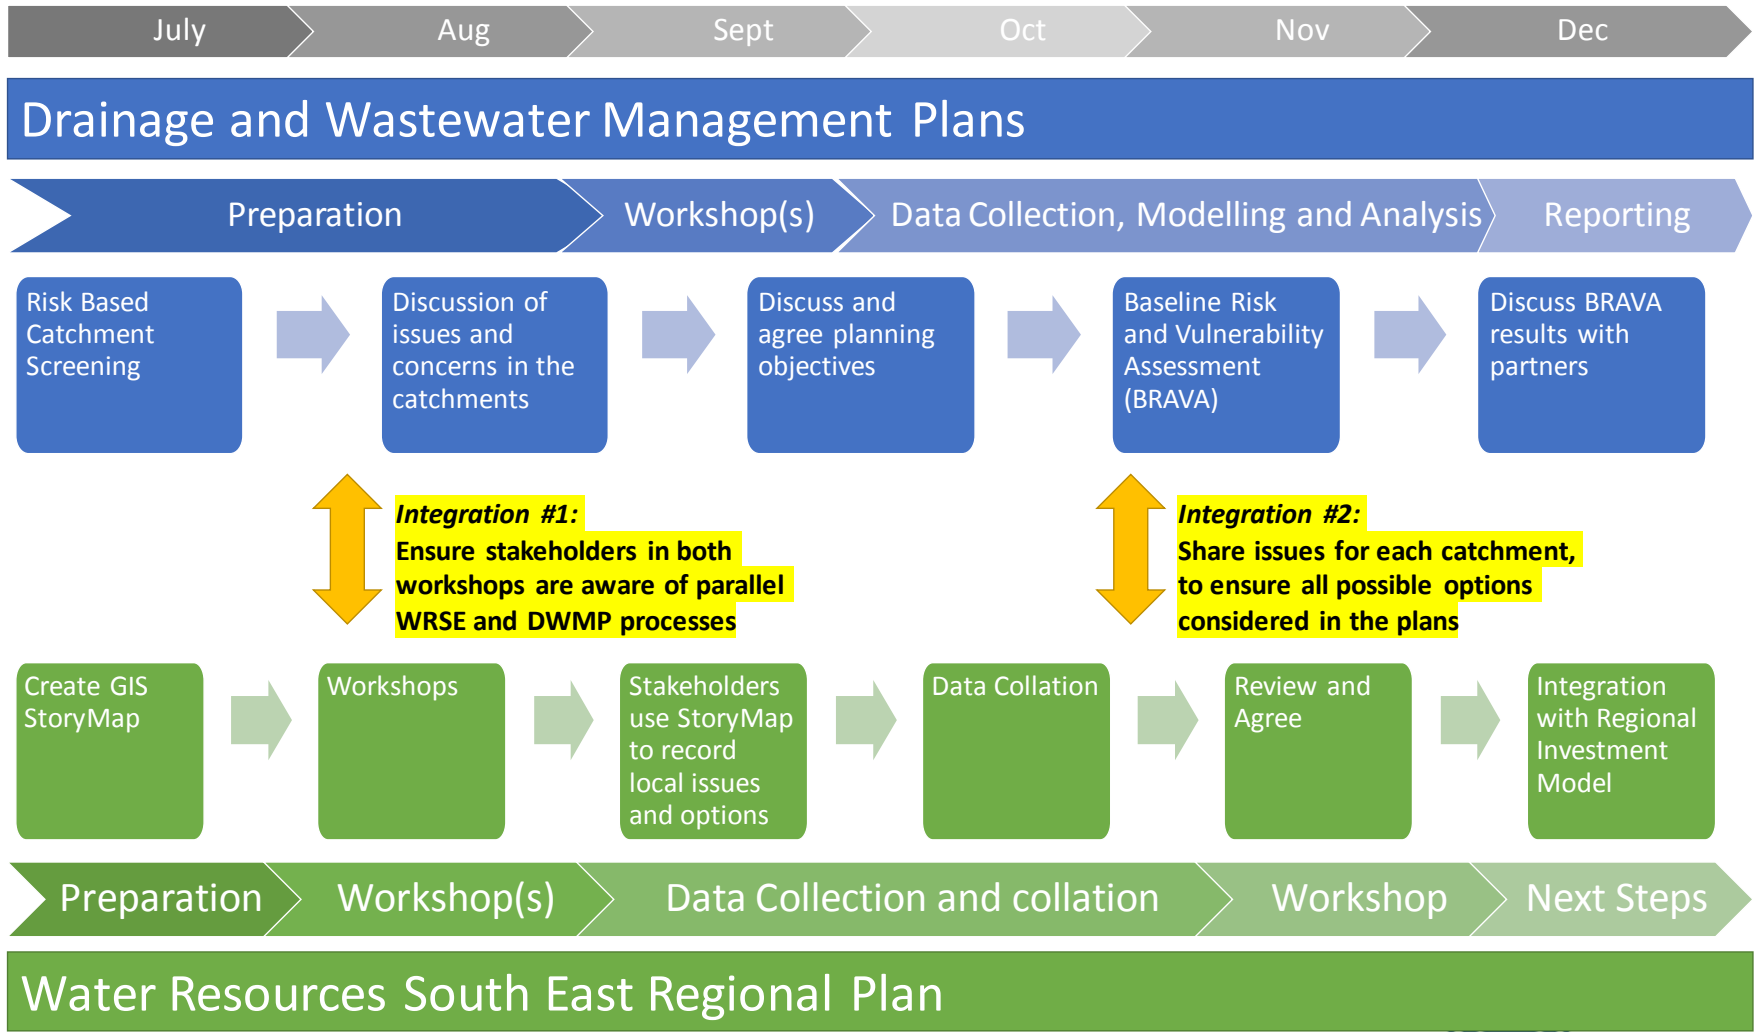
July Aug Sept Oct Nov Dec

Drainage and Wastewater Management Plans

Preparation Workshop(s) Data Collection, Modelling and Analysis Reporting

Risk Based Catchment Screening

Discussion of issues and concerns in the catchments

Discuss and agree planning objectives

Baseline Risk and Vulnerability Assessment (BRAVA)

Discuss BRAVA results with partners

*Integration #1:*
**Ensure stakeholders in both workshops are aware of parallel WRSE and DWMP processes**

*Integration #2:*
**Share issues for each catchment, to ensure all possible options considered in the plans**

Create GIS StoryMap

Workshops

Stakeholders use StoryMap to record local issues and options

Data Collation

Review and Agree

Integration with Regional Investment Model

Preparation Workshop(s) Data Collection and collation Workshop Next Steps

Water Resources South East Regional Plan